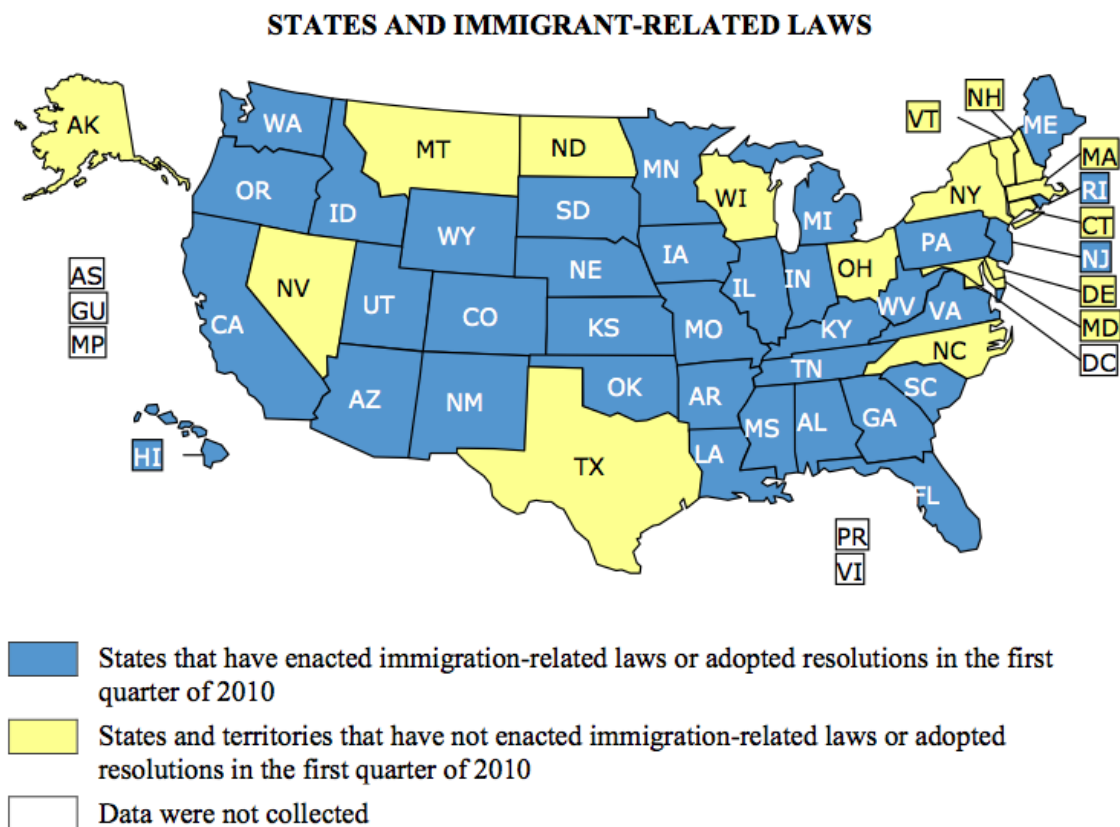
STATES AND IMMIGRANT-RELATED LAWS

AK
WA
MT
ND
MN
VT
NH
ME
MA
RI
CT
NJ
DE
MD
DC
OR
ID
SD
WI
NY
MI
WY
IA
PA
NE
OH
NV
UT
CO
IL
IN
WV
VA
CA
KS
MO
KY
NC
TN
AZ
NM
OK
AR
SC
MS
AL
GA
LA
TX
FL
HI
AS
GU
MP
PR
VI

States that have enacted immigration-related laws or adopted resolutions in the first quarter of 2010

States and territories that have not enacted immigration-related laws or adopted resolutions in the first quarter of 2010

Data were not collected